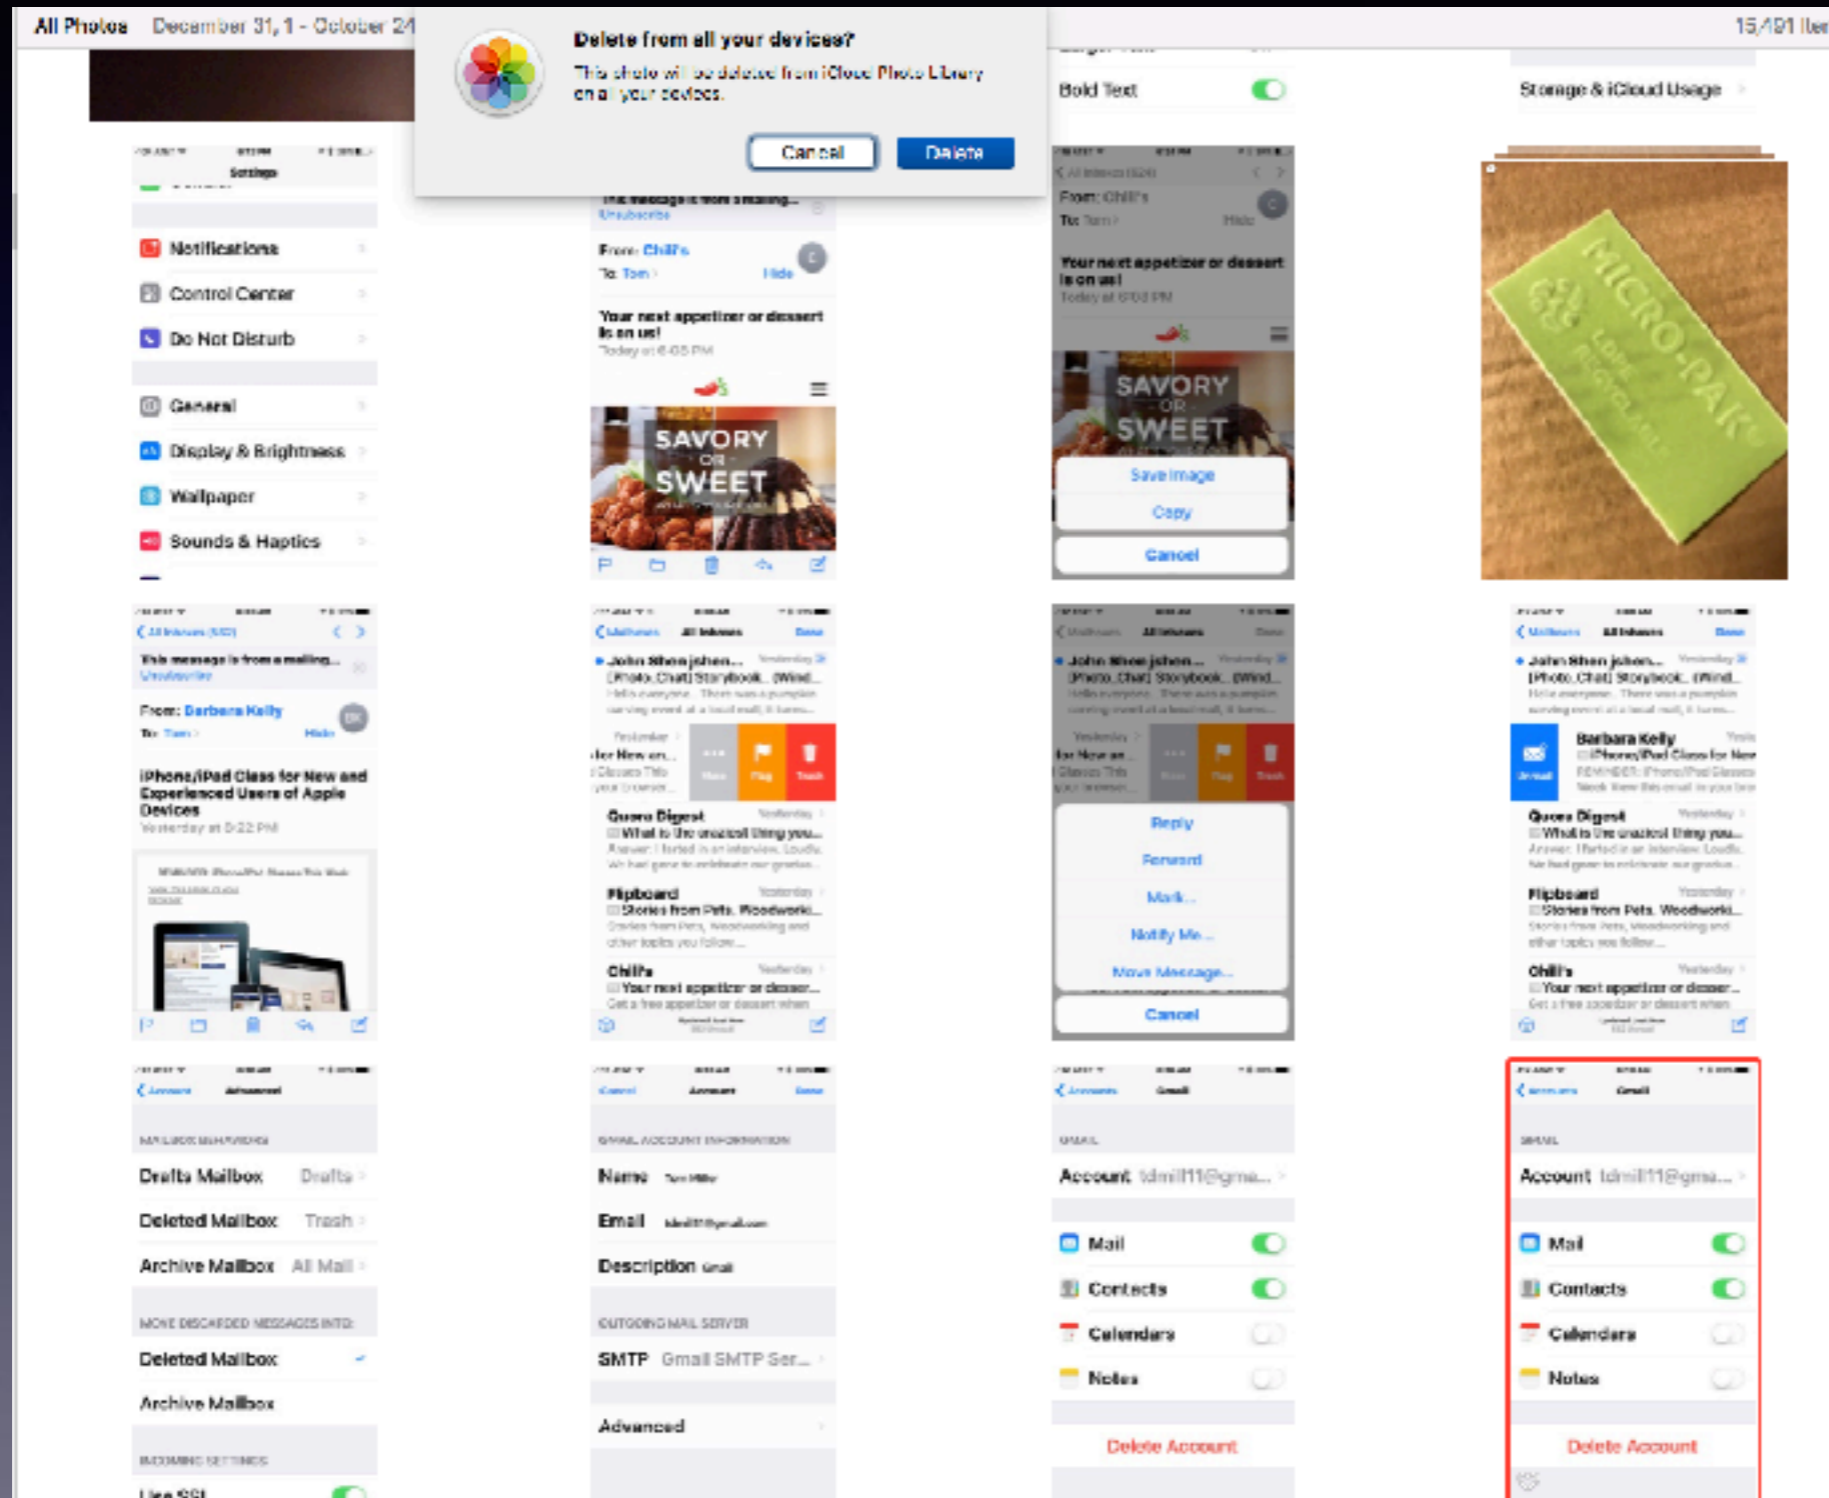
All Photos December 31, 1 - October 24

15,491 Iter

Delete from all your devices?

This photo will be deleted from iCloud Photo Library on all your devices.

Cancel Delete

Bold Text

Storage & iCloud Usage

Settings

Notifications

Control Center

Do Not Disturb

General

Display & Brightness

Wallpaper

Sounds & Haptics

This message is from a mailing...
Unsubscribe

From: Chili's
To: Tom
Hide

Your next appetizer or dessert is on us!
Today at 6:05 PM

SAVORY OR SWEET

From: Chili's
To: Tom
Hide

Your next appetizer or dessert is on us!
Today at 6:03 PM

SAVORY OR SWEET

Save Image

Copy

Cancel

MICRO-PAK

All Inboxes

This message is from a mailing...
Unsubscribe

From: Barbara Kelly
To: Tom
Hide

iPhone/iPad Class for New and Experienced Users of Apple Devices
Yesterday at 9:22 PM

Mailboxes All Inboxes Done

John Shen jshen...
[Photo_Chat] Storybook...(Wind...

More Flag Trash

Quora Digest
What is the craziest thing you...

Flipboard
Stories from Pets, Woodworki...

Chili's
Your next appetizer or desser...

Mailboxes All Inboxes Done

John Shen jshen...
[Photo_Chat] Storybook...(Wind...

Reply

Forward

Mark...

Notify Me...

Move Message...

Cancel

Mailboxes All Inboxes Done

John Shen jshen...
[Photo_Chat] Storybook...(Wind...

Barbara Kelly
iPhone/iPad Class for New

Quora Digest
What is the craziest thing you...

Flipboard
Stories from Pets, Woodworki...

Chili's
Your next appetizer or desser...

Account Advanced

MAILBOX BEHAVIORS

Drafts Mailbox Drafts

Deleted Mailbox Trash

Archive Mailbox All Mail

MOVE DISCARDED MESSAGES INTO:

Deleted Mailbox

Archive Mailbox

INCOMING SETTINGS

Use SSL

Cancel Account Done

GMAIL ACCOUNT INFORMATION

Name Tom Miller

Email tdmill11@gmail.com

Description Gmail

OUTGOING MAIL SERVER

SMTP Gmail SMTP Ser...

Advanced

Accounts Gmail

GMAIL

Account tdmill11@gma...

Mail

Contacts

Calendars

Notes

Delete Account

Accounts Gmail

GMAIL

Account tdmill11@gma...

Mail

Contacts

Calendars

Notes

Delete Account